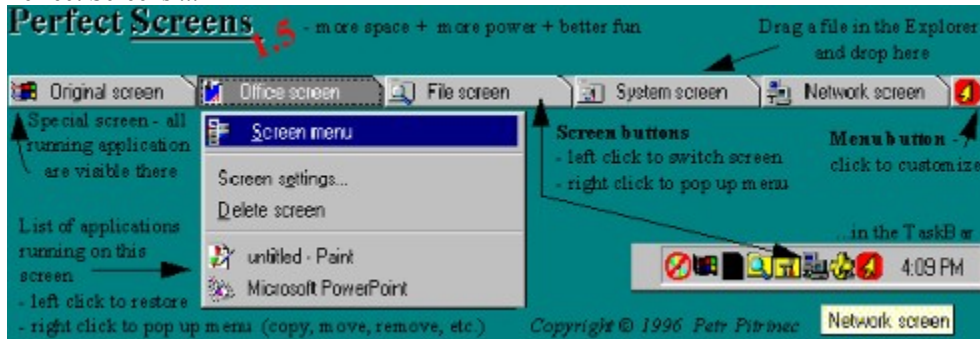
Perfect Screens 1.5 - more space + more power + better fun

Drag a file in the Explorer and drop here

Original screen | Office screen | File screen | System screen | Network screen

Special screen - all running application are visible there

Screen menu
Screen settings...
Delete screen
untitled - Paint
Microsoft PowerPoint

Screen buttons
- left click to switch screen
- right click to pop up menu

Menu button - click to customize

List of applications running on this screen
- left click to restore
- right click to pop up menu (copy, move, remove, etc.)

...in the TaskBar

4:09 PM

Network screen

Copyright © 1996 Petr Pitrinec